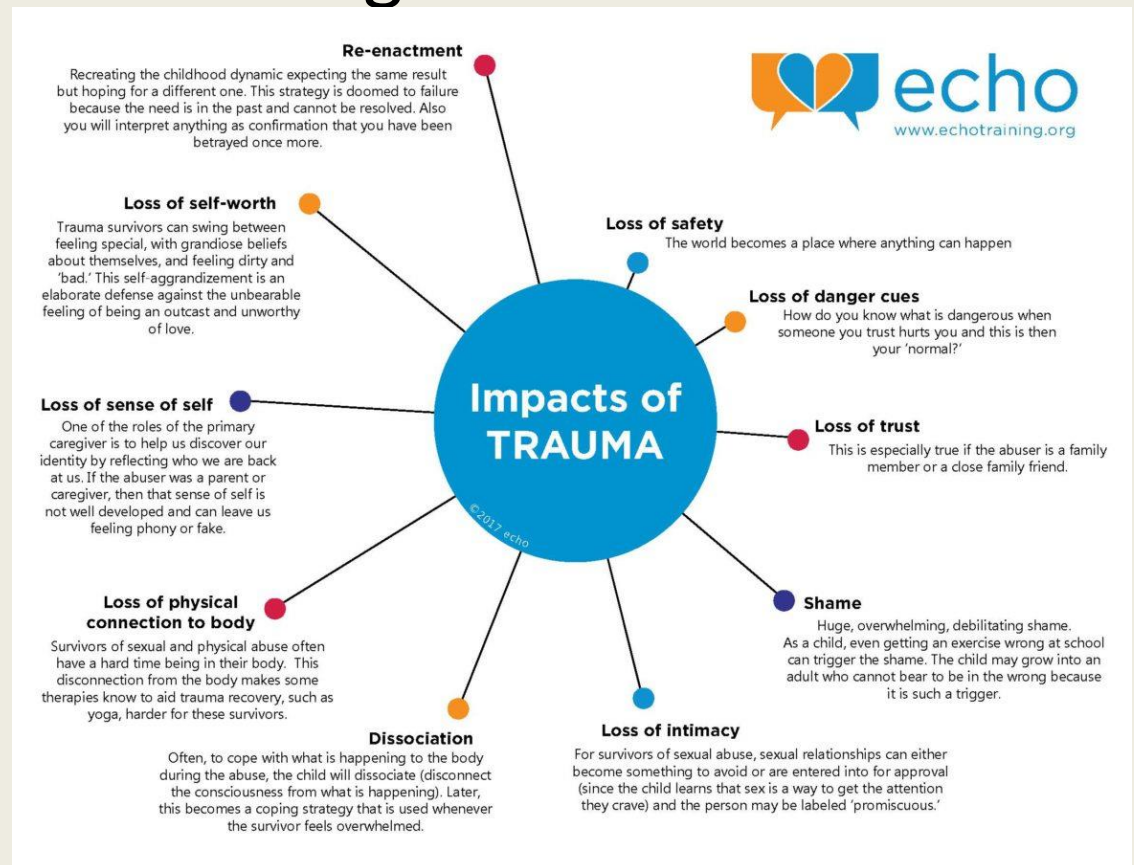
Re-enactment

Recreating the childhood dynamic expecting the same result but hoping for a different one. This strategy is doomed to failure because the need is in the past and cannot be resolved. Also you will interpret anything as confirmation that you have been betrayed once more.

echo
www.echotraining.org

Loss of self-worth

Trauma survivors can swing between feeling special, with grandiose beliefs about themselves, and feeling dirty and 'bad.' This self-aggrandizement is an elaborate defense against the unbearable feeling of being an outcast and unworthy of love.

Loss of safety

The world becomes a place where anything can happen

Loss of danger cues

How do you know what is dangerous when someone you trust hurts you and this is then your 'normal?'

Impacts of TRAUMA

©2017 echo

Loss of sense of self

One of the roles of the primary caregiver is to help us discover our identity by reflecting who we are back at us. If the abuser was a parent or caregiver, then that sense of self is not well developed and can leave us feeling phony or fake.

Loss of trust

This is especially true if the abuser is a family member or a close family friend.

Loss of physical connection to body

Survivors of sexual and physical abuse often have a hard time being in their body. This disconnection from the body makes some therapies know to aid trauma recovery, such as yoga, harder for these survivors.

Shame

Huge, overwhelming, debilitating shame. As a child, even getting an exercise wrong at school can trigger the shame. The child may grow into an adult who cannot bear to be in the wrong because it is such a trigger.

Dissociation

Often, to cope with what is happening to the body during the abuse, the child will dissociate (disconnect the consciousness from what is happening). Later, this becomes a coping strategy that is used whenever the survivor feels overwhelmed.

Loss of intimacy

For survivors of sexual abuse, sexual relationships can either become something to avoid or are entered into for approval (since the child learns that sex is a way to get the attention they crave) and the person may be labeled 'promiscuous.'